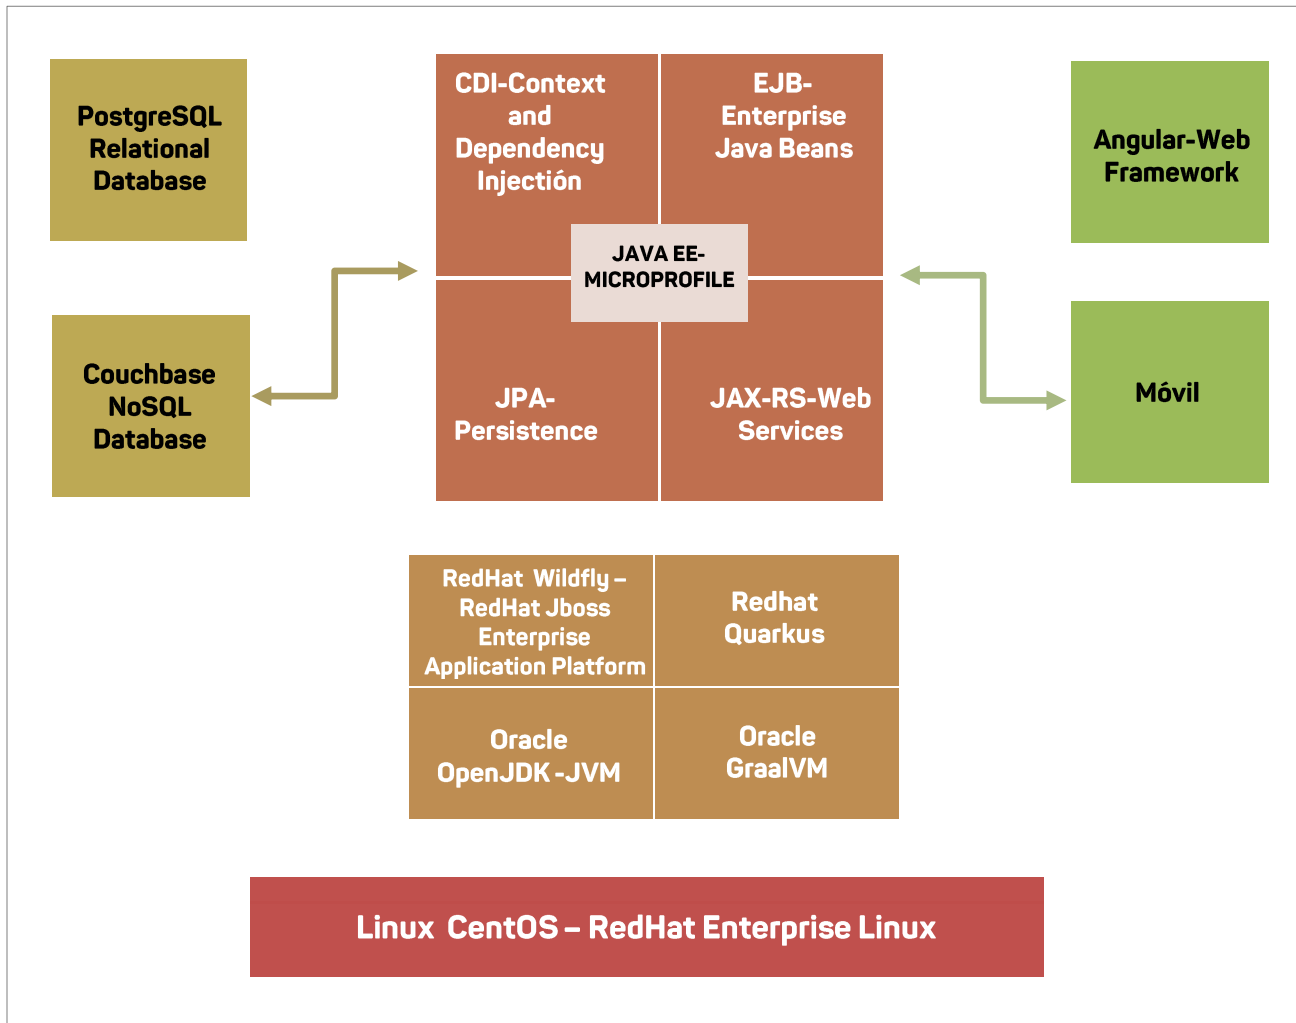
PostgreSQL Relational Database

CDI-Context and Dependency Injection

EJB-Enterprise Java Beans

Angular-Web Framework

JAVA EE-MICROPROFILE

Couchbase NoSQL Database

JPA-Persistence

JAX-RS-Web Services

Móvil

RedHat Wildfly – RedHat Jboss Enterprise Application Platform

Redhat Quarkus

Oracle OpenJDK -JVM

Oracle GraalVM

Linux CentOS – RedHat Enterprise Linux